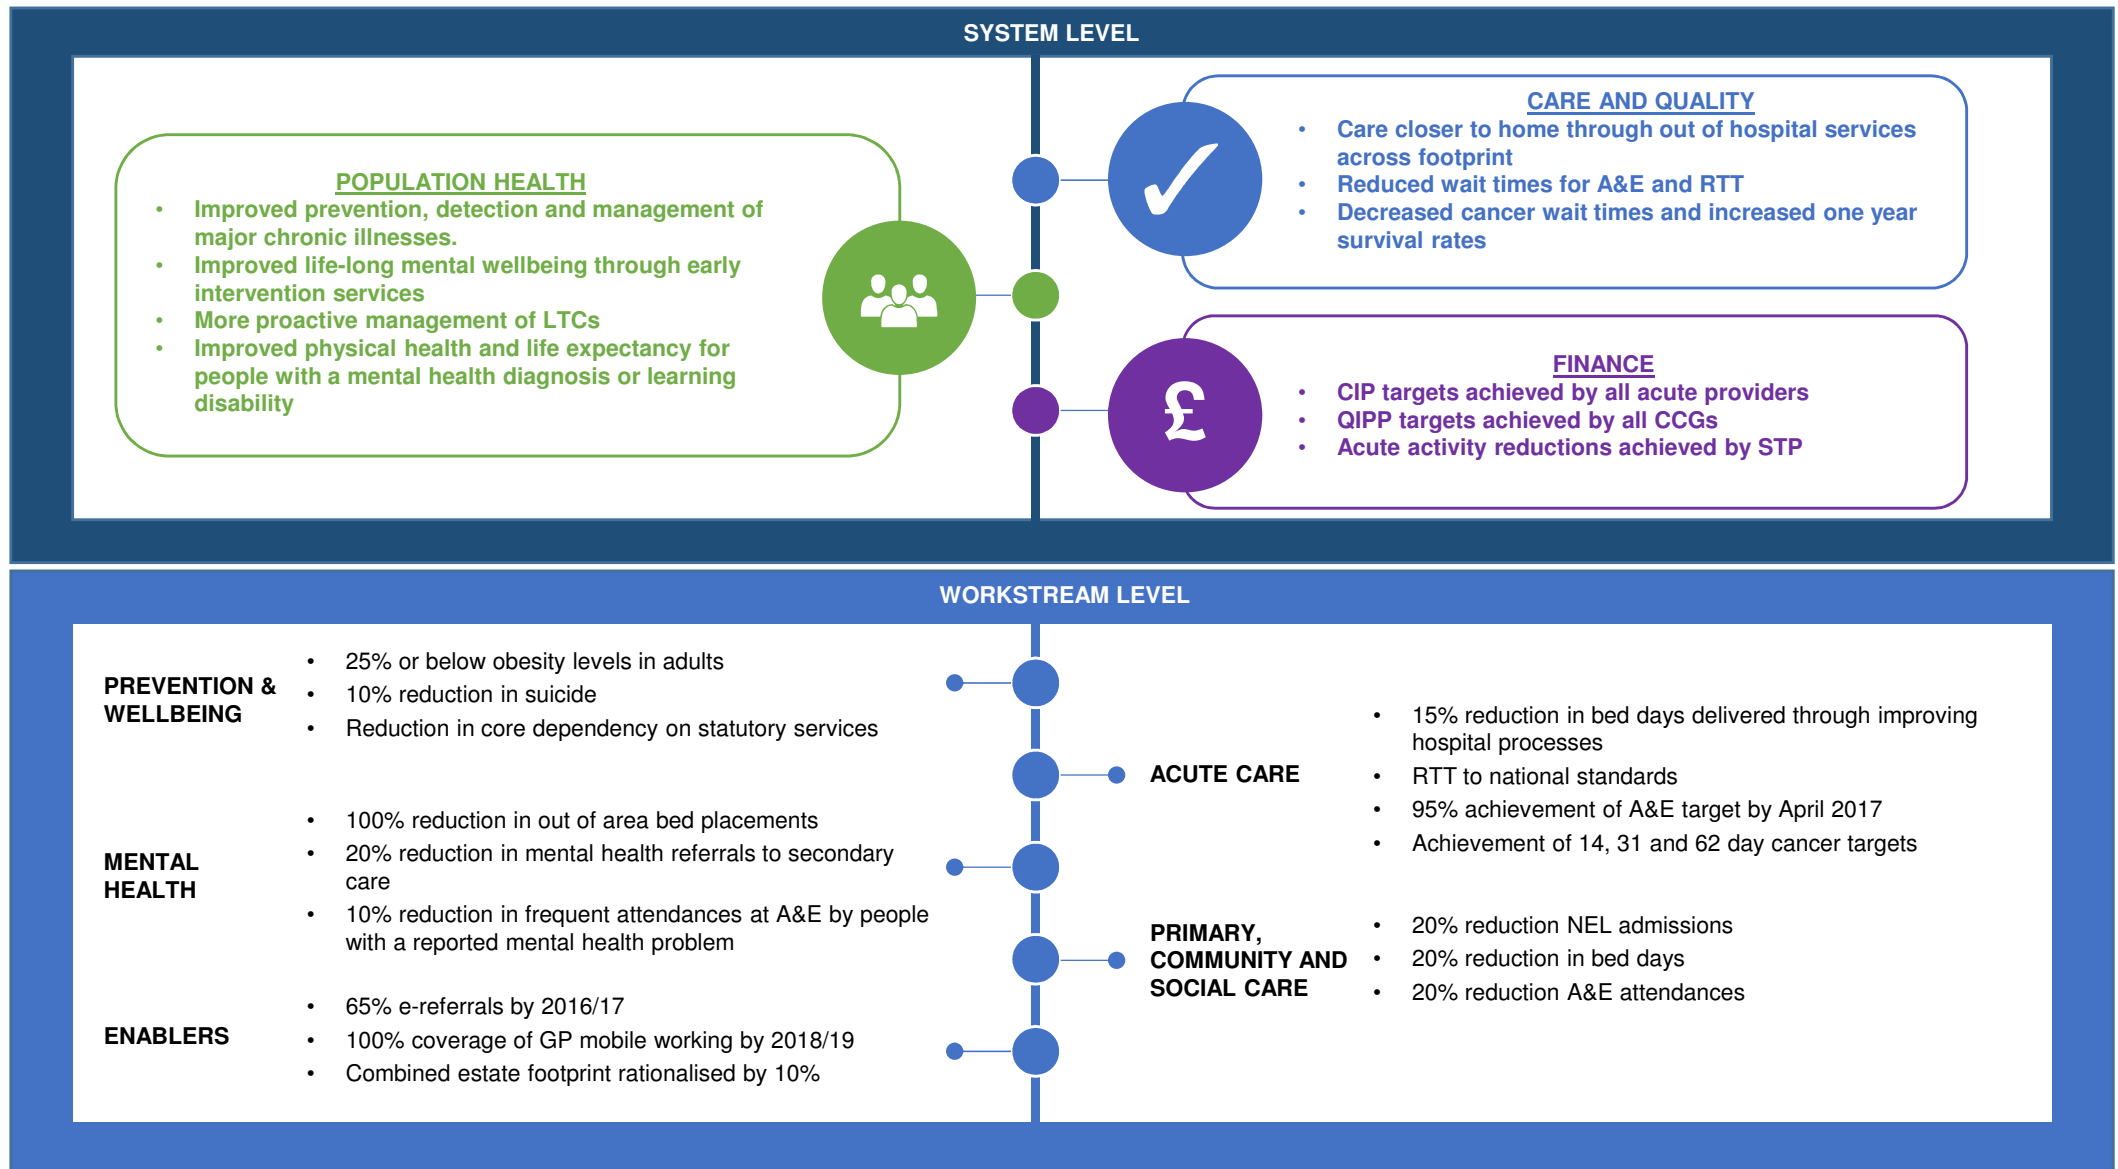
SYSTEM LEVEL

POPULATION HEALTH
- Improved prevention, detection and management of major chronic illnesses.
- Improved life-long mental wellbeing through early intervention services
- More proactive management of LTCs
- Improved physical health and life expectancy for people with a mental health diagnosis or learning disability

CARE AND QUALITY
- Care closer to home through out of hospital services across footprint
- Reduced wait times for A&E and RTT
- Decreased cancer wait times and increased one year survival rates

£

FINANCE
- CIP targets achieved by all acute providers
- QIPP targets achieved by all CCGs
- Acute activity reductions achieved by STP

WORKSTREAM LEVEL

PREVENTION & WELLBEING
- 25% or below obesity levels in adults
- 10% reduction in suicide
- Reduction in core dependency on statutory services

MENTAL HEALTH
- 100% reduction in out of area bed placements
- 20% reduction in mental health referrals to secondary care
- 10% reduction in frequent attendances at A&E by people with a reported mental health problem

ENABLERS
- 65% e-referrals by 2016/17
- 100% coverage of GP mobile working by 2018/19
- Combined estate footprint rationalised by 10%

ACUTE CARE
- 15% reduction in bed days delivered through improving hospital processes
- RTT to national standards
- 95% achievement of A&E target by April 2017
- Achievement of 14, 31 and 62 day cancer targets

PRIMARY, COMMUNITY AND SOCIAL CARE
- 20% reduction NEL admissions
- 20% reduction in bed days
- 20% reduction A&E attendances